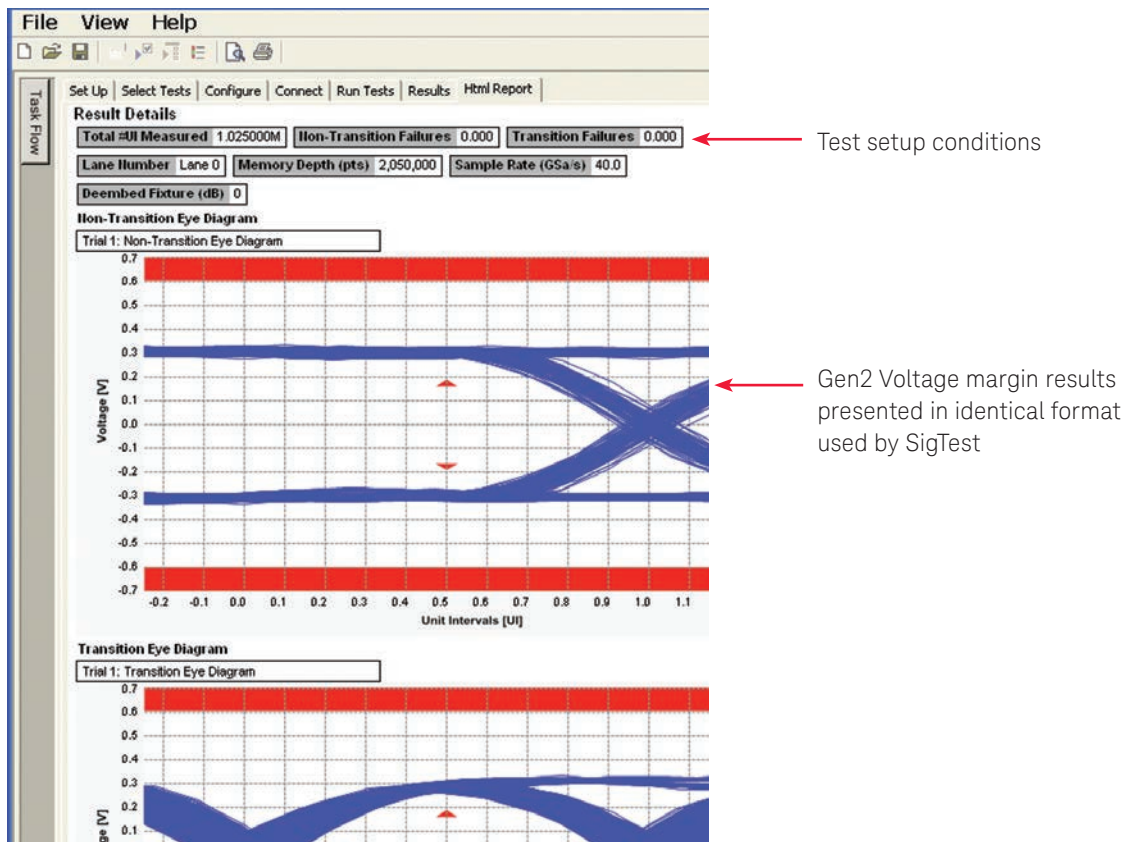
File View Help

Task Flow

Set Up | Select Tests | Configure | Connect | Run Tests | Results | Html Report

Result Details

Total #UI Measured 1.025000M | Non-Transition Failures 0.000 | Transition Failures 0.000

Lane Number Lane 0 | Memory Depth (pts) 2,050,000 | Sample Rate (GSa/s) 40.0

Deembed Fixture (dB) 0

Test setup conditions

Non-Transition Eye Diagram

Trial 1: Non-Transition Eye Diagram

0.7
0.6
0.5
0.4
0.3
0.2
0.1
0.0
-0.1
-0.2
-0.3
-0.4
-0.5
-0.6
-0.7

Voltage [V]

-0.2 -0.1 0.0 0.1 0.2 0.3 0.4 0.5 0.6 0.7 0.8 0.9 1.0 1.1

Unit Intervals [UI]

Gen2 Voltage margin results presented in identical format used by SigTest

Transition Eye Diagram

Trial 1: Transition Eye Diagram

0.7
0.6
0.5
0.4
0.3
0.2
0.1

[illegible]ge [V]